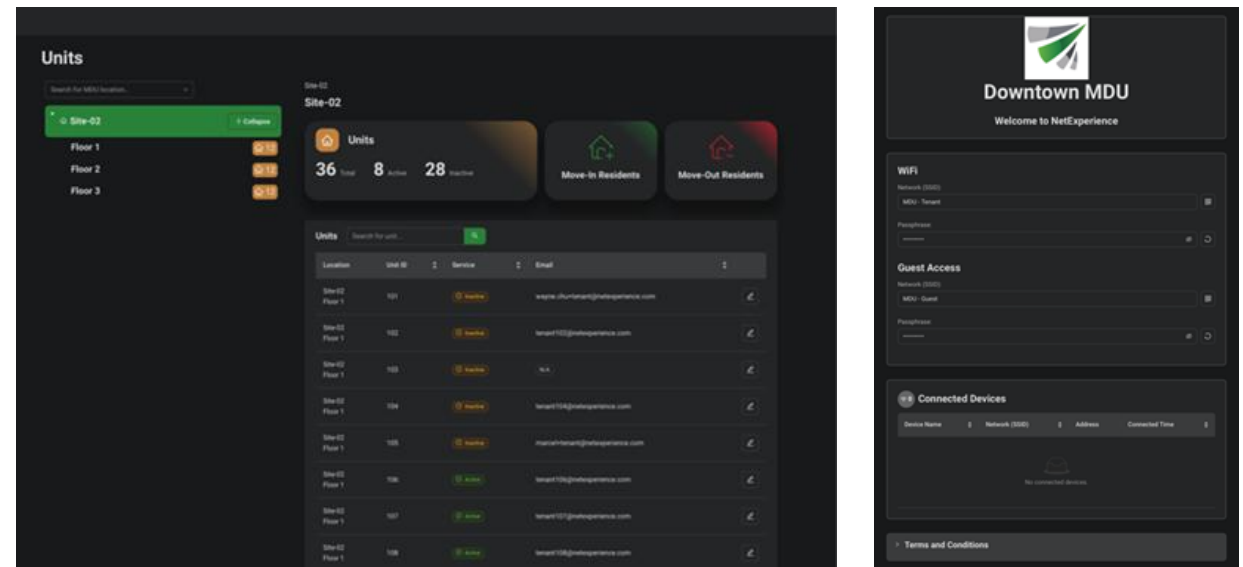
Units

Search for MDU location...

Site-02 Collapse

Floor 1 12

Floor 2 12

Floor 3 12

Site-02

Site-02

Units

36 Total 8 Active 28 Inactive

Move-In Residents

Move-Out Residents

Units Search for unit...

| Location | Unit ID | Service | Email |
|---|---|---|---|
| Site-02 Floor 1 | 101 | Inactive | wayne.chu+tenant@netexperience.com |
| Site-02 Floor 1 | 102 | Inactive | tenant102@netexperience.com |
| Site-02 Floor 1 | 103 | Inactive | N/A |
| Site-02 Floor 1 | 104 | Inactive | tenant104@netexperience.com |
| Site-02 Floor 1 | 105 | Inactive | marcel+tenant@netexperience.com |
| Site-02 Floor 1 | 106 | Active | tenant106@netexperience.com |
| Site-02 Floor 1 | 107 | Active | tenant107@netexperience.com |
| Site-02 Floor 1 | 108 | Active | tenant108@netexperience.com |

Downtown MDU

Welcome to NetExperience

WiFi

Network (SSID)

MDU - Tenant

Passphrase

••••••••

Guest Access

Network (SSID)

MDU - Guest

Passphrase

••••••••

Connected Devices

| Device Name | Network (SSID) | Address | Connected Time |
|---|---|---|---|

No connected devices

Terms and Conditions